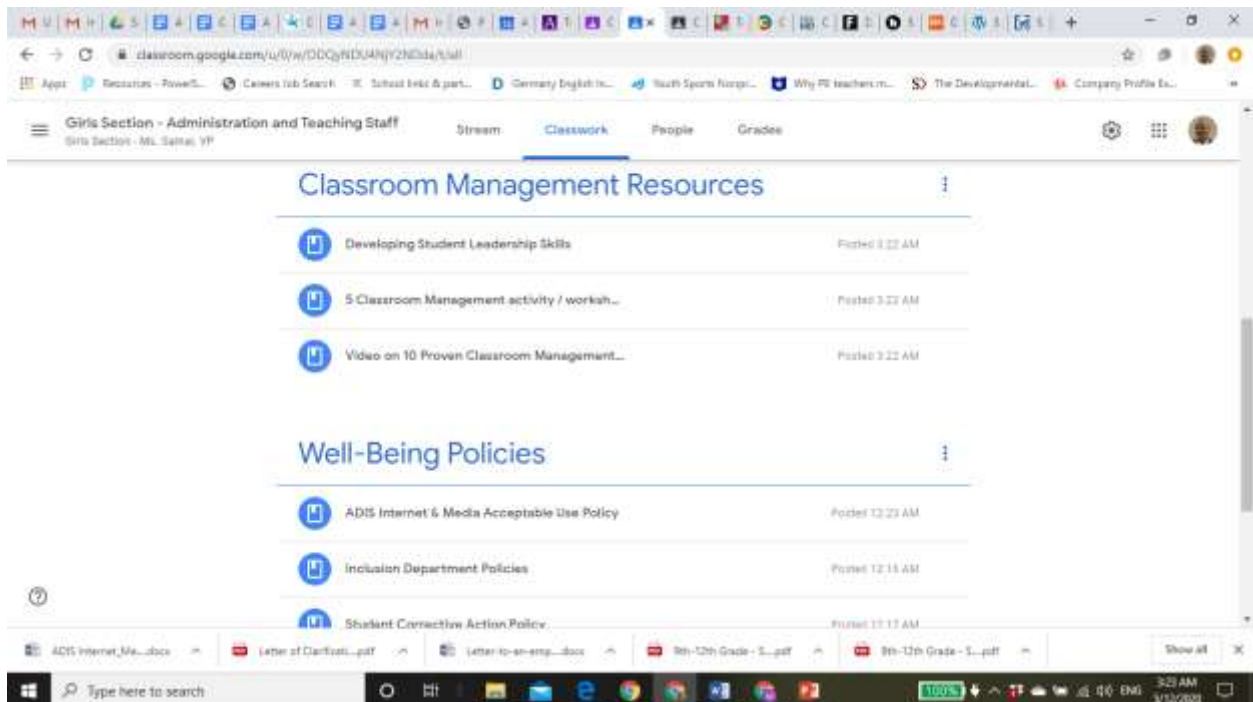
classroom.google.com/u/0/w/ODQyNDU4NjY2NDda/t/all

Apps Resources - PowerS... Careers Job Search School links & part... Germany English te... Youth Sports Nonpr... Why PE teachers m... The Developmental... Company Profile Ex...

Girls Section - Administration and Teaching Staff
Girls Section - Ms. Samar, VP

Stream Classwork People Grades

Classroom Management Resources

Developing Student Leadership Skills
Posted 3:22 AM

5 Classroom Management activity / worksh...
Posted 3:22 AM

Video on 10 Proven Classroom Management...
Posted 3:22 AM

Well-Being Policies

ADIS Internet & Media Acceptable Use Policy
Posted 12:23 AM

Inclusion Department Policies
Posted 12:15 AM

Student Corrective Action Policy
Posted 12:17 AM

ADIS Internet_Me....docx
Letter of Clarificati....pdf
Letter-to-an-emp....docx
9th-12th Grade - S....pdf
9th-12th Grade - S....pdf
Show all

Type here to search

ENG 3:23 AM